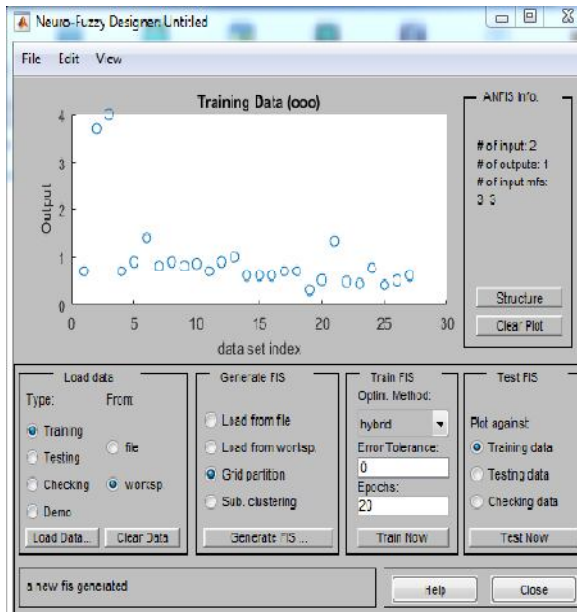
Neuro-Fuzzy Designer: Untitled

File Edit View

Training Data (ooo)

Output

4
3
2
1
0

0 5 10 15 20 25 30

data set index

ANFIS Info.

# of input: 2
# of outputs: 1
# of input mfs:
3 3

Structure

Clear Plot

Load data

Type: From:

Training

Testing

Checking

Demo

file

worksp.

Load Data... Clear Data

Generate FIS

Load from file

Load from worksp.

Grid partition

Sub. clustering

Generate FIS ...

Train FIS

Optim. Method:

hybrid

Error Tolerance:

0

Epochs:

20

Train Now

Test FIS

Plot against:

Training data

Testing data

Checking data

Test Now

a new fis generated

Help

Close